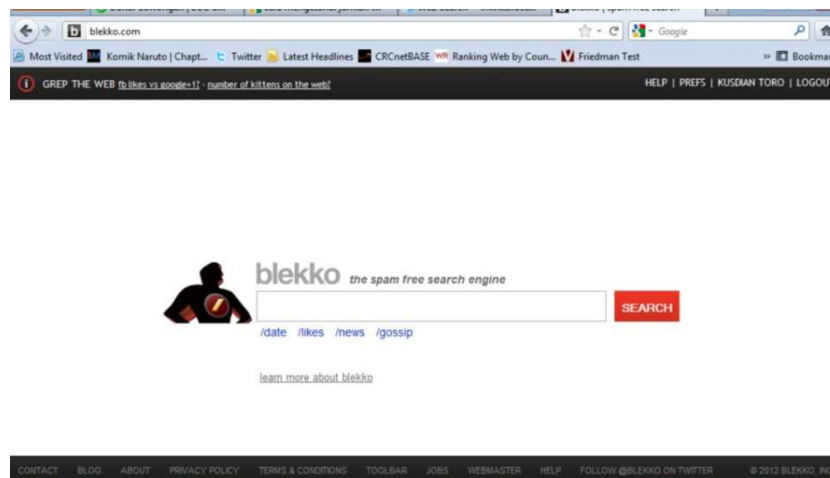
blekko.com

Google

Most Visited  Komik Naruto | Chapt...  Twitter  Latest Headlines  CRCnetBASE  Ranking Web by Coun...  Friedman Test  » Bookmar

GREP THE WEB fb likes vs google+1? · number of kittens on the web?

HELP | PREFS | KUSDIAN TORO | LOGOUT

blekko the spam free search engine

SEARCH

/date /likes /news /gossip

learn more about blekko

CONTACT BLOG ABOUT PRIVACY POLICY TERMS & CONDITIONS TOOLBAR JOBS WEBMASTER HELP FOLLOW @BLEKKO ON TWITTER © 2012 BLEKKO, IN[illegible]